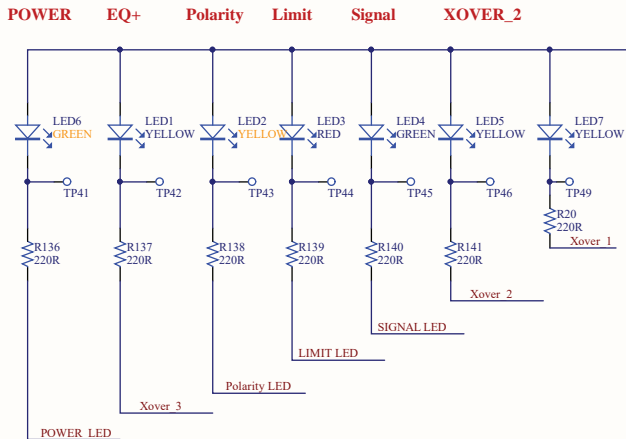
POWER EQ+ Polarity Limit Signal XOVER_2

LED6 GREEN
LED1 YELLOW
LED2 YELLOW
LED3 RED
LED4 GREEN
LED5 YELLOW
LED7 YELLOW

TP41 TP42 TP43 TP44 TP45 TP46 TP49

R136 220R
R137 220R
R138 220R
R139 220R
R140 220R
R141 220R
R20 220R

Xover_1
Xover_2
SIGNAL LED
LIMIT LED
Polarity LED
Xover_3
POWER LED